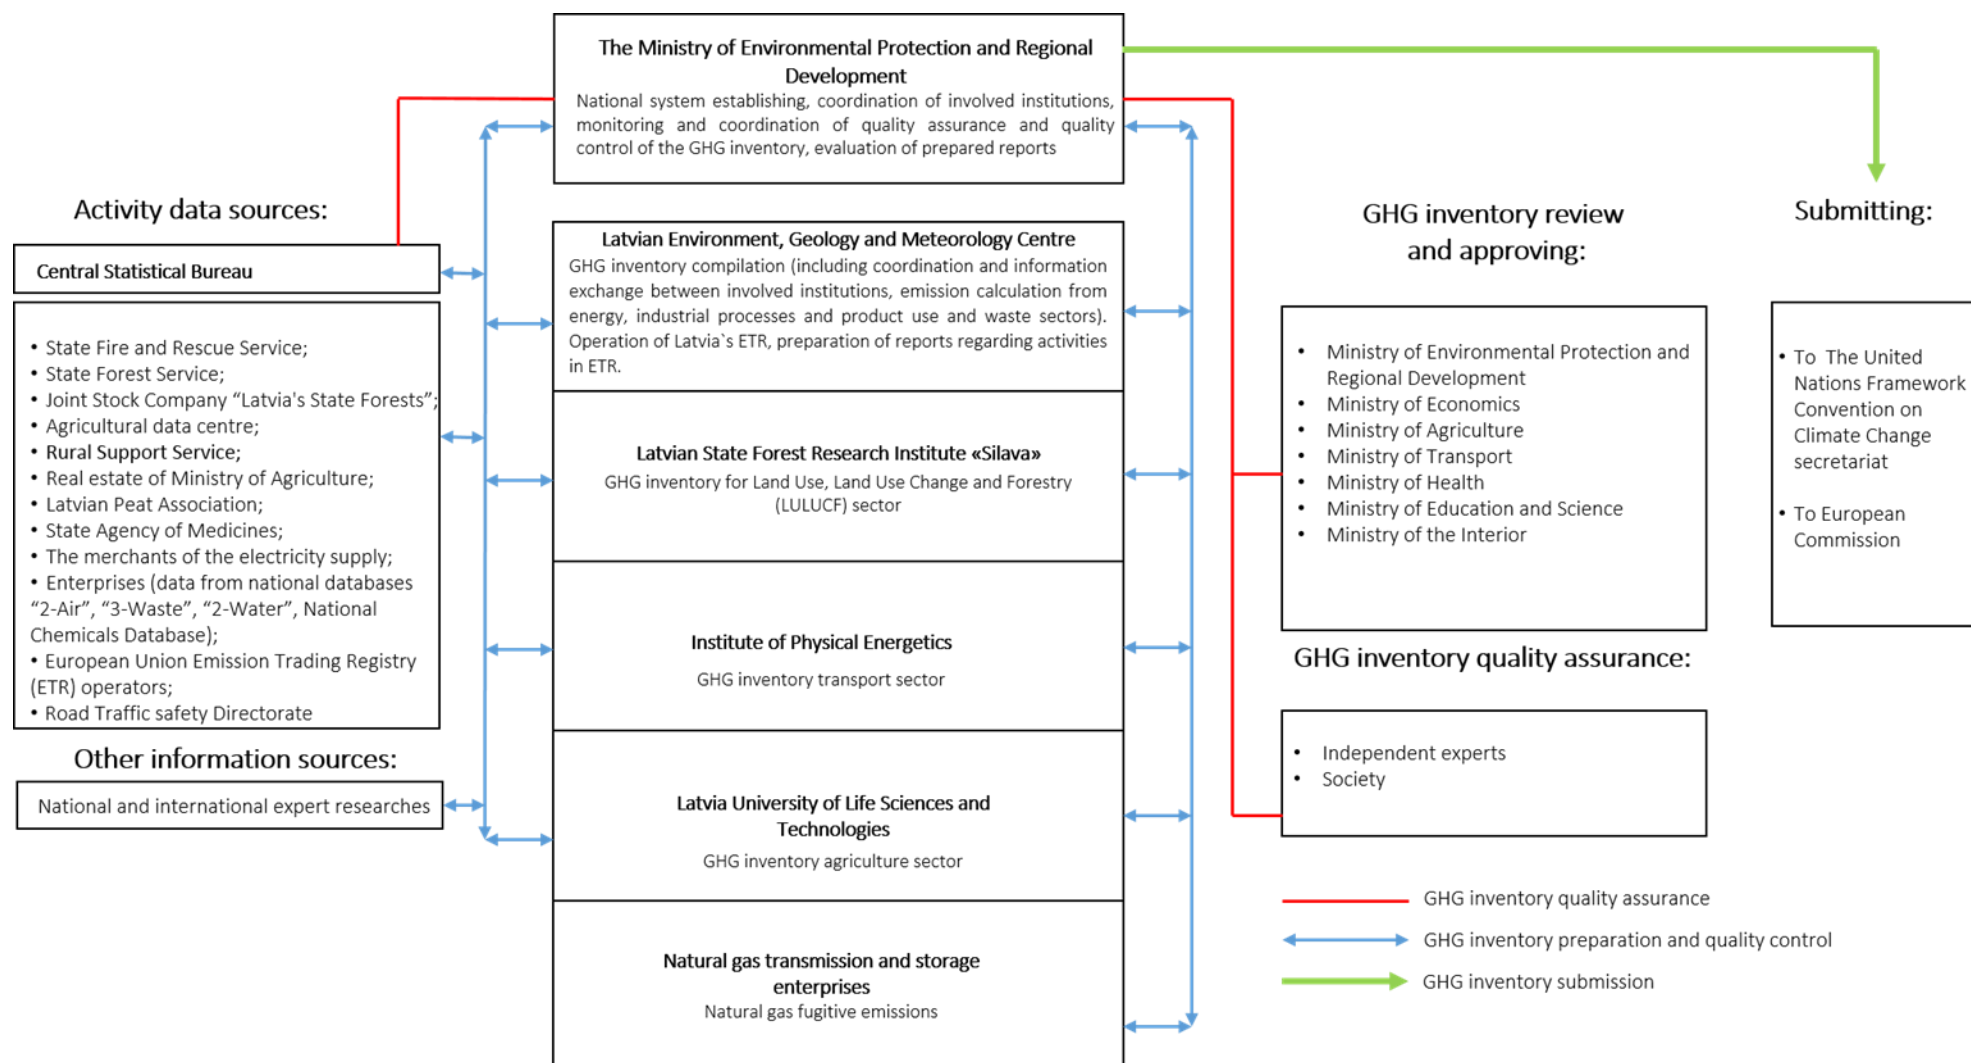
The Ministry of Environmental Protection and Regional Development
National system establishing, coordination of involved institutions, monitoring and coordination of quality assurance and quality control of the GHG inventory, evaluation of prepared reports

Activity data sources:

Central Statistical Bureau

• State Fire and Rescue Service;
• State Forest Service;
• Joint Stock Company "Latvia's State Forests";
• Agricultural data centre;
• Rural Support Service;
• Real estate of Ministry of Agriculture;
• Latvian Peat Association;
• State Agency of Medicines;
• The merchants of the electricity supply;
• Enterprises (data from national databases "2-Air", "3-Waste", "2-Water", National Chemicals Database);
• European Union Emission Trading Registry (ETR) operators;
• Road Traffic safety Directorate

Other information sources:

National and international expert researches

Latvian Environment, Geology and Meteorology Centre
GHG inventory compilation (including coordination and information exchange between involved institutions, emission calculation from energy, industrial processes and product use and waste sectors). Operation of Latvia`s ETR, preparation of reports regarding activities in ETR.

Latvian State Forest Research Institute «Silava»
GHG inventory for Land Use, Land Use Change and Forestry (LULUCF) sector

Institute of Physical Energetics
GHG inventory transport sector

Latvia University of Life Sciences and Technologies
GHG inventory agriculture sector

Natural gas transmission and storage enterprises
Natural gas fugitive emissions

GHG inventory review and approving:

• Ministry of Environmental Protection and Regional Development
• Ministry of Economics
• Ministry of Agriculture
• Ministry of Transport
• Ministry of Health
• Ministry of Education and Science
• Ministry of the Interior

GHG inventory quality assurance:

• Independent experts
• Society

Submitting:

• To The United Nations Framework Convention on Climate Change secretariat

• To European Commission

GHG inventory quality assurance
GHG inventory preparation and quality control
GHG inventory submission